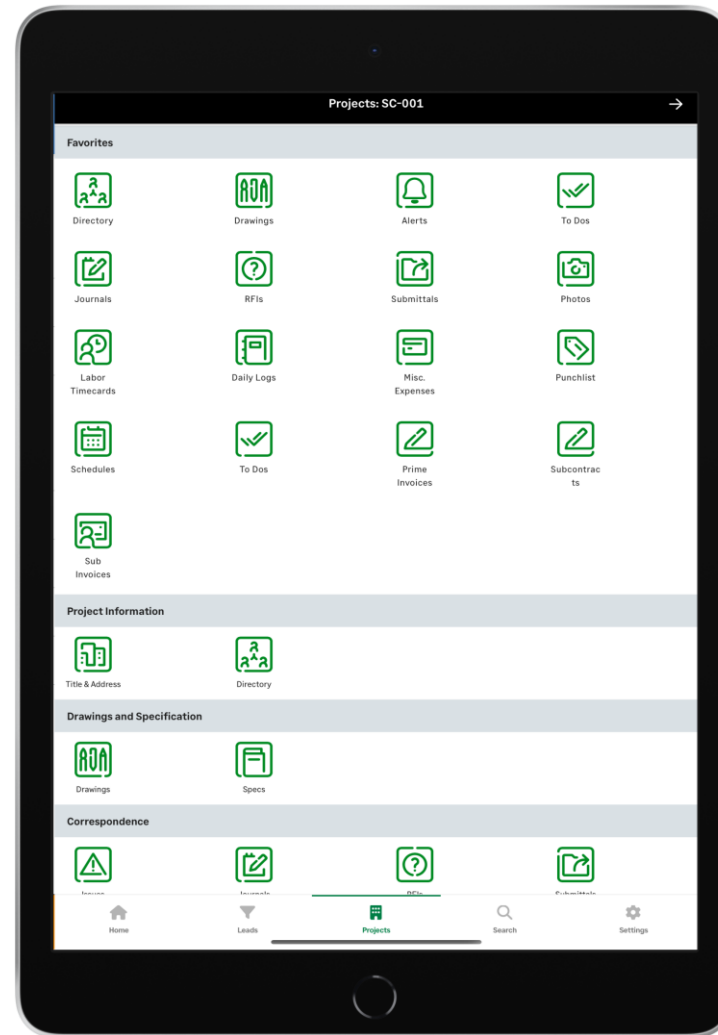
Projects: SC-001

Favorites

Directory

Drawings

Alerts

To Dos

Journals

RFIs

Submittals

Photos

Labor Timecards

Daily Logs

Misc. Expenses

Punchlist

Schedules

To Dos

Prime Invoices

Subcontracts

Sub Invoices

Project Information

Title & Address

Directory

Drawings and Specification

Drawings

Specs

Correspondence

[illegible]

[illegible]

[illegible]

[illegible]

Home

Leads

Projects

Search

Settings